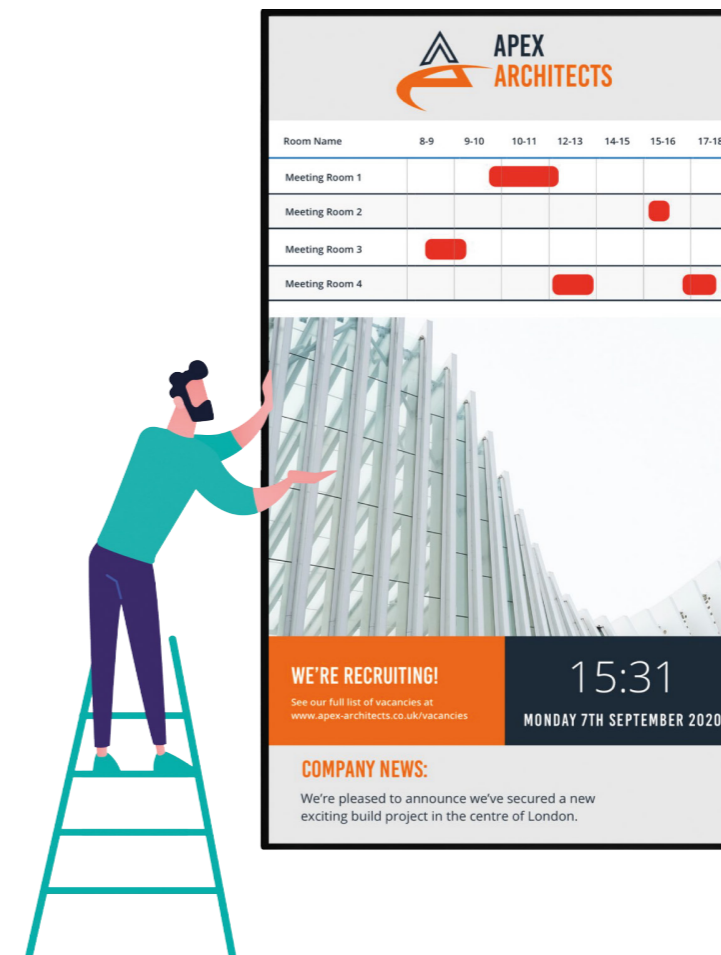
APEX
ARCHITECTS

| Room Name | 8-9 | 9-10 | 10-11 | 12-13 | 14-15 | 15-16 | 17-18 |
|---|---|---|---|---|---|---|---|
| Meeting Room 1 | | | | | | | |
| Meeting Room 2 | | | | | | | |
| Meeting Room 3 | | | | | | | |
| Meeting Room 4 | | | | | | | |

WE'RE RECRUITING!
See our full list of vacancies at www.apex-architects.co.uk/vacancies

15:31
MONDAY 7TH SEPTEMBER 2020

COMPANY NEWS:
We're pleased to announce we've secured a new exciting build project in the centre of London.